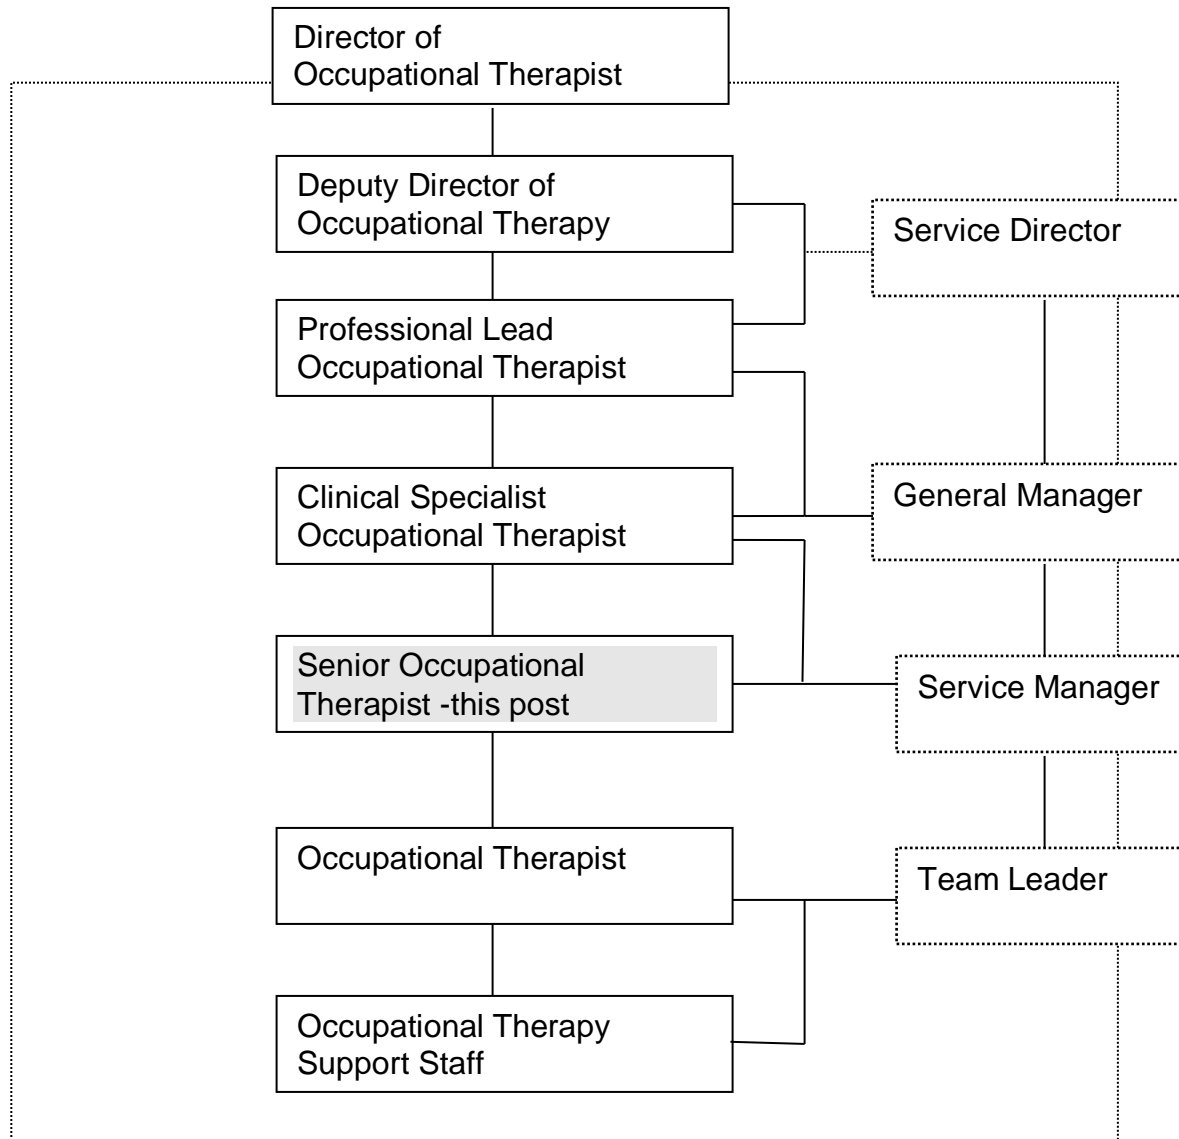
Director of Occupational Therapist

Deputy Director of Occupational Therapy

Service Director

Professional Lead Occupational Therapist

Clinical Specialist Occupational Therapist

General Manager

Senior Occupational Therapist -this post

Service Manager

Occupational Therapist

Team Leader

Occupational Therapy Support Staff